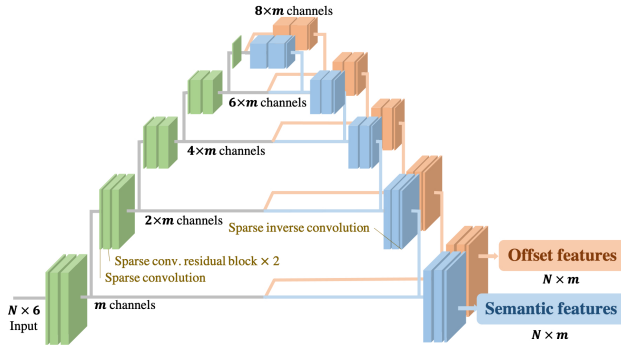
$8\times m$ channels

$6\times m$ channels

$4\times m$ channels

$2\times m$ channels

Sparse inverse convolution

Sparse conv. residual block $\times$ 2

Sparse convolution

$N\times 6$
Input

$m$ channels

Offset features

$N\times m$

Semantic features

$N\times m$